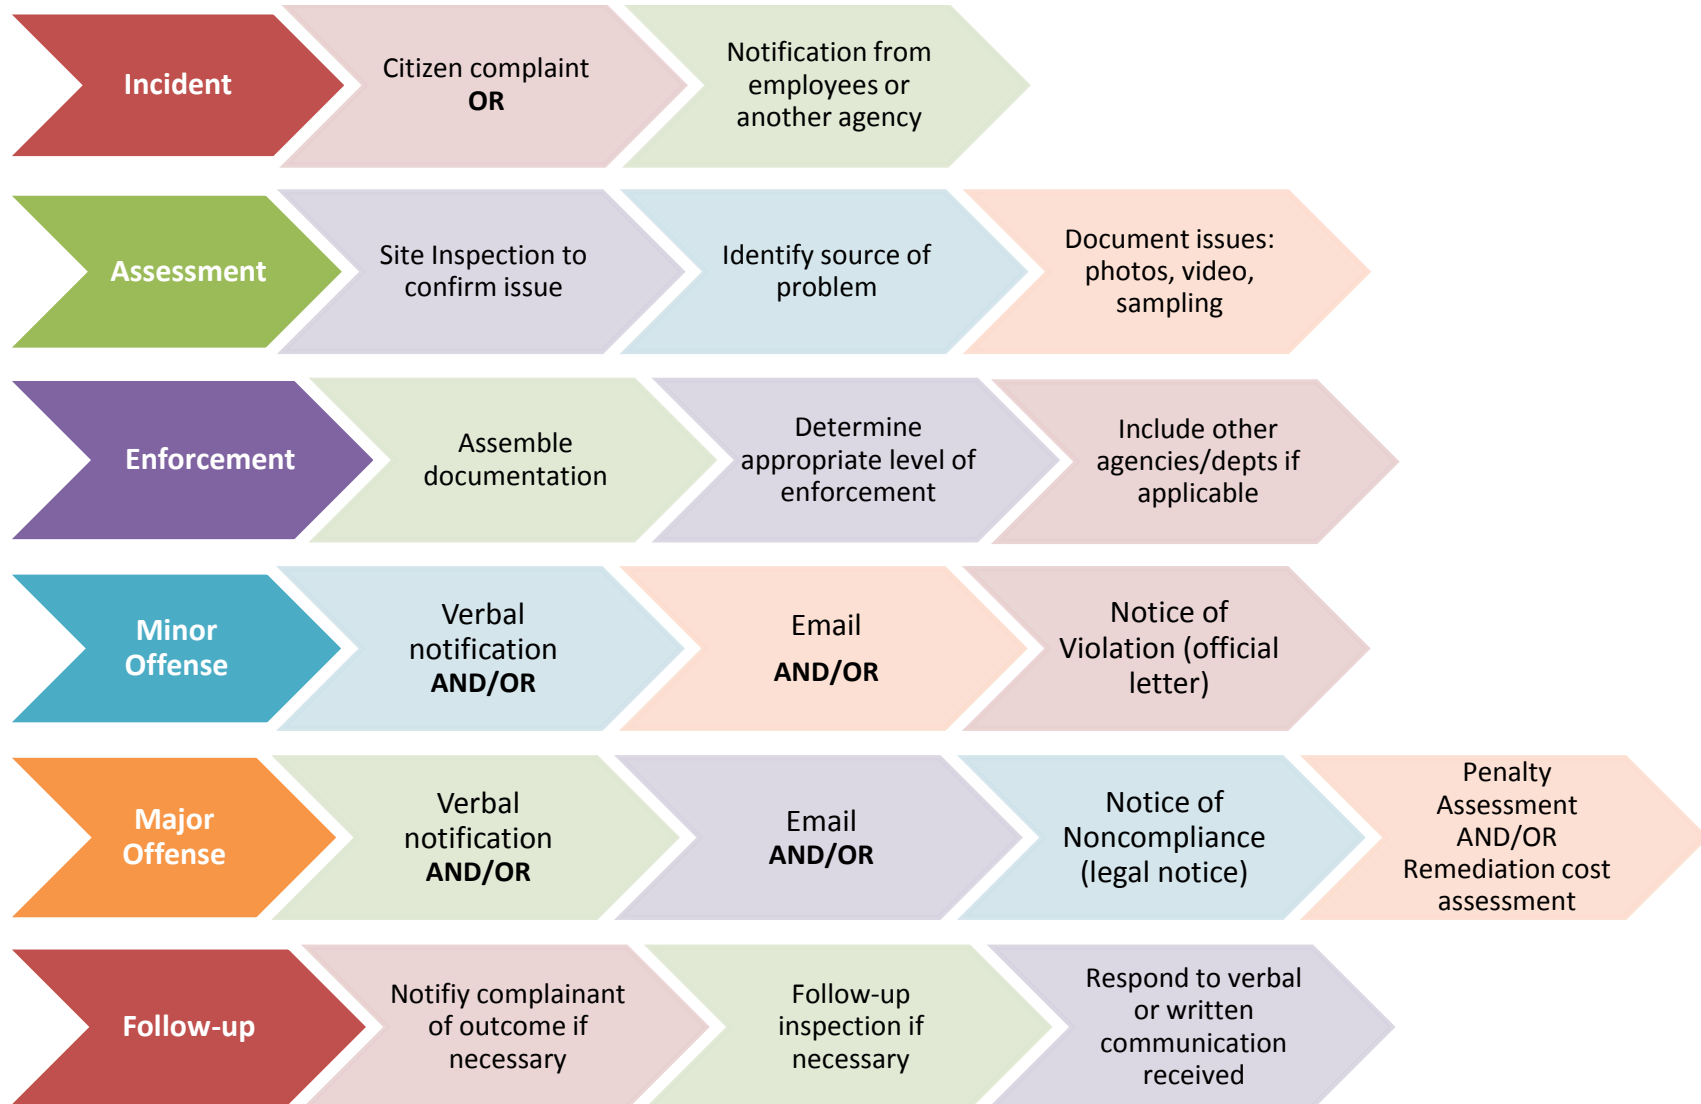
Incident

Citizen complaint **OR**

Notification from employees or another agency

Assessment

Site Inspection to confirm issue

Identify source of problem

Document issues: photos, video, sampling

Enforcement

Assemble documentation

Determine appropriate level of enforcement

Include other agencies/depts if applicable

Minor Offense

Verbal notification **AND/OR**

Email **AND/OR**

Notice of Violation (official letter)

Major Offense

Verbal notification **AND/OR**

Email **AND/OR**

Notice of Noncompliance (legal notice)

Penalty Assessment AND/OR Remediation cost assessment

Follow-up

Notifiy complainant of outcome if necessary

Follow-up inspection if necessary

Respond to verbal or written communication received